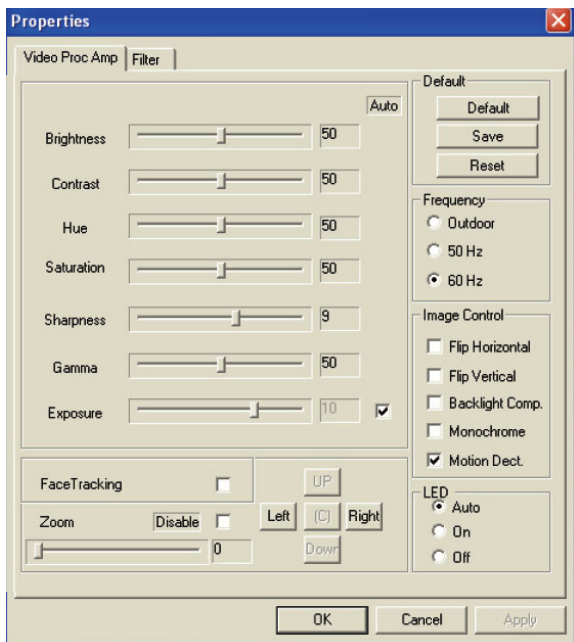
Properties

Video Proc Amp | Filter

Auto

Brightness 50

Contrast 50

Hue 50

Saturation 50

Sharpness 9

Gamma 50

Exposure 10

Default
Default
Save
Reset

Frequency
Outdoor
50 Hz
60 Hz

Image Control
Flip Horizontal
Flip Vertical
Backlight Comp.
Monochrome
Motion Dect.

FaceTracking

Zoom Disable

0

UP
Left (C) Right
Dowr

LED
Auto
On
Off

OK Cancel Apply